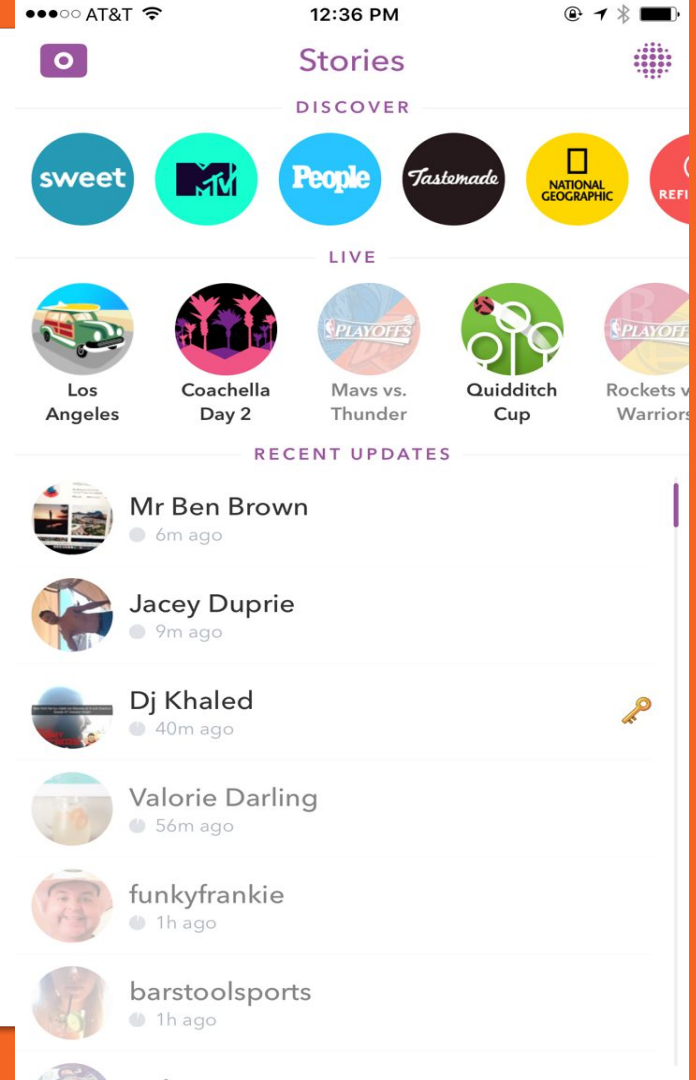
●●●○○ AT&T 12:36 PM

Stories

DISCOVER

sweet
MTV
People
Tastemade
NATIONAL GEOGRAPHIC
REFI

LIVE

Los Angeles
Coachella Day 2
PLAYOFFS
Mavs vs. Thunder
Quidditch Cup
PLAYOFFS
Rockets v Warriors

RECENT UPDATES

Mr Ben Brown
6m ago

Jacey Duprie
9m ago

Dj Khaled
40m ago

Valorie Darling
56m ago

funkyfrankie
1h ago

barstoolsports
1h ago